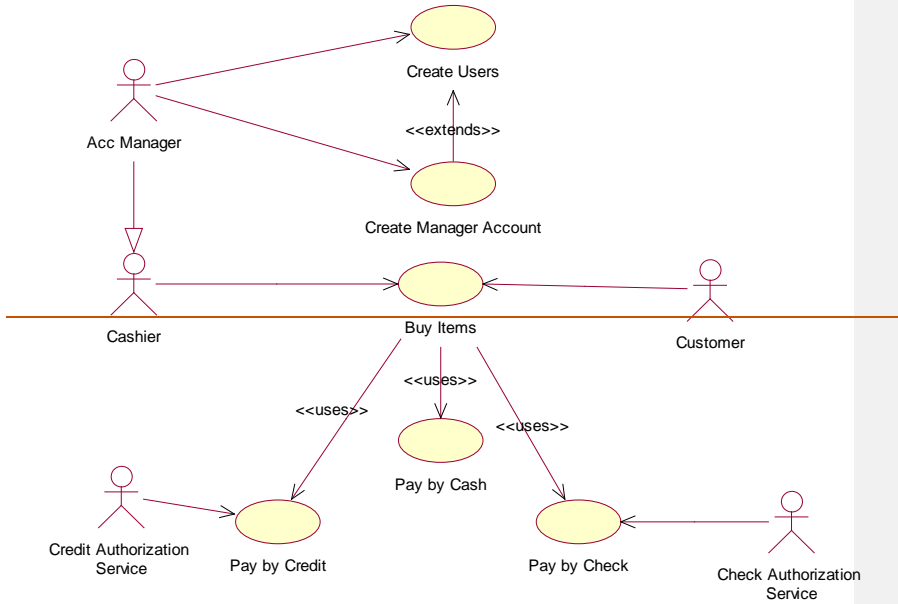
Create Users

Acc Manager

<<extends>>

Create Manager Account

Cashier

Buy Items

Customer

<<uses>>

<<uses>>

<<uses>>

Pay by Cash

Credit Authorization Service

Pay by Credit

Pay by Check

Check Authorization Service